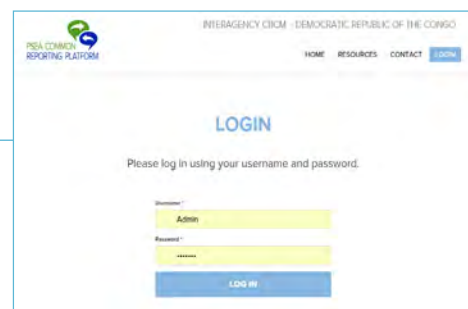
PSEA COMMON REPORTING PLATFORM

INTERAGENCY CBCM - DEMOCRATIC REPUBLIC OF THE CONGO

HOME RESOURCES CONTACT LOGIN

LOGIN

Please log in using your username and password.

Username *

Admin

Password *

••••••••

LOG IN